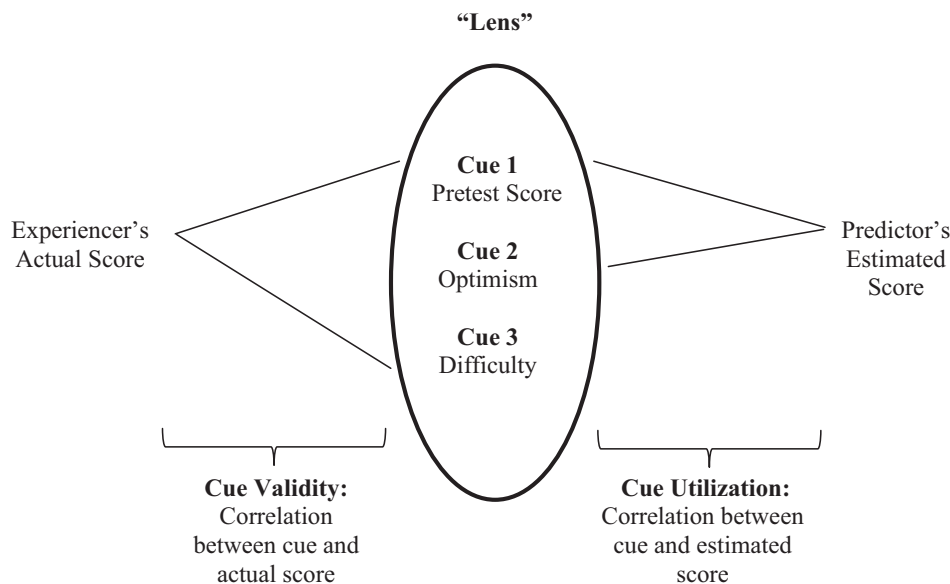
"Lens"

Experiencer's Actual Score

Cue 1
Pretest Score

Cue 2
Optimism

Cue 3
Difficulty

Predictor's Estimated Score

Cue Validity:
Correlation between cue and actual score

Cue Utilization:
Correlation between cue and estimated score